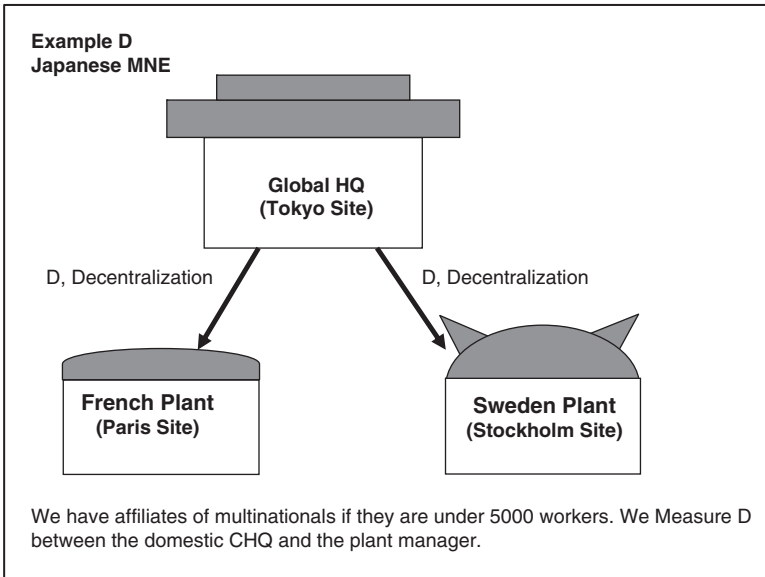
Example D
Japanese MNE

Global HQ
(Tokyo Site)

D, Decentralization

D, Decentralization

French Plant
(Paris Site)

Sweden Plant
(Stockholm Site)

We have affiliates of multinationals if they are under 5000 workers. We Measure D between the domestic CHQ and the plant manager.